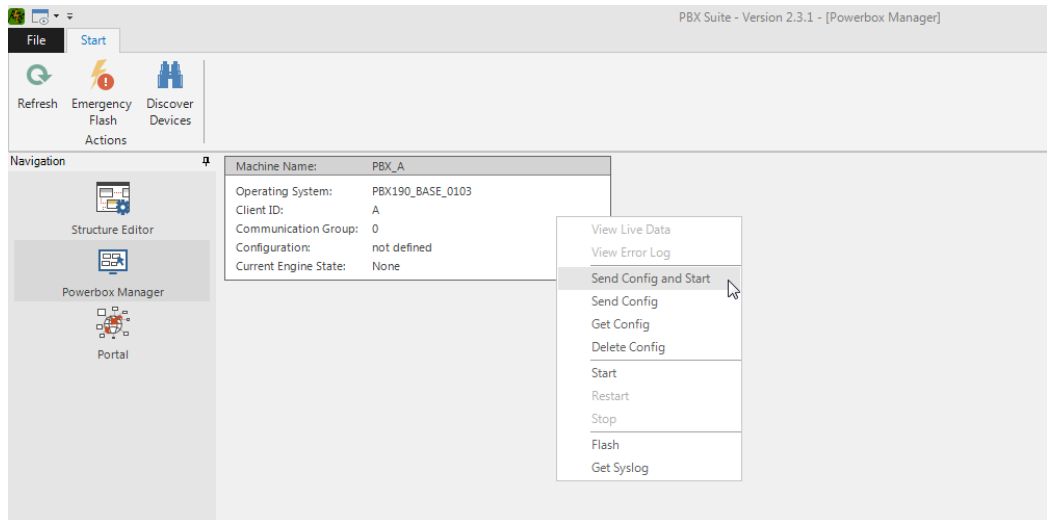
PBX Suite - Version 2.3.1 - [Powerbox Manager]

File
Start

Refresh
Emergency Flash
Discover Devices
Actions

Navigation
Structure Editor
Powerbox Manager
Portal

| Machine Name: | PBX_A |
|---|---|
| Operating System: | PBX190_BASE_0103 |
| Client ID: | A |
| Communication Group: | 0 |
| Configuration: | not defined |
| Current Engine State: | None |

View Live Data
View Error Log
Send Config and Start
Send Config
Get Config
Delete Config
Start
Restart
Stop
Flash
Get Syslog